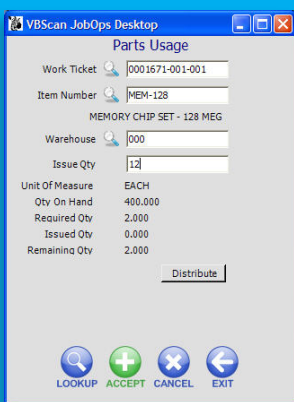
VBScan JobOps Desktop

Parts Usage

Work Ticket 0001671-001-001

Item Number MEM-128

MEMORY CHIP SET - 128 MEG

Warehouse 000

Issue Qty 12

Unit Of Measure EACH
Qty On Hand 400.000
Required Qty 2.000
Issued Qty 0.000
Remaining Qty 2.000

Distribute

LOOKUP ACCEPT CANCEL EXIT